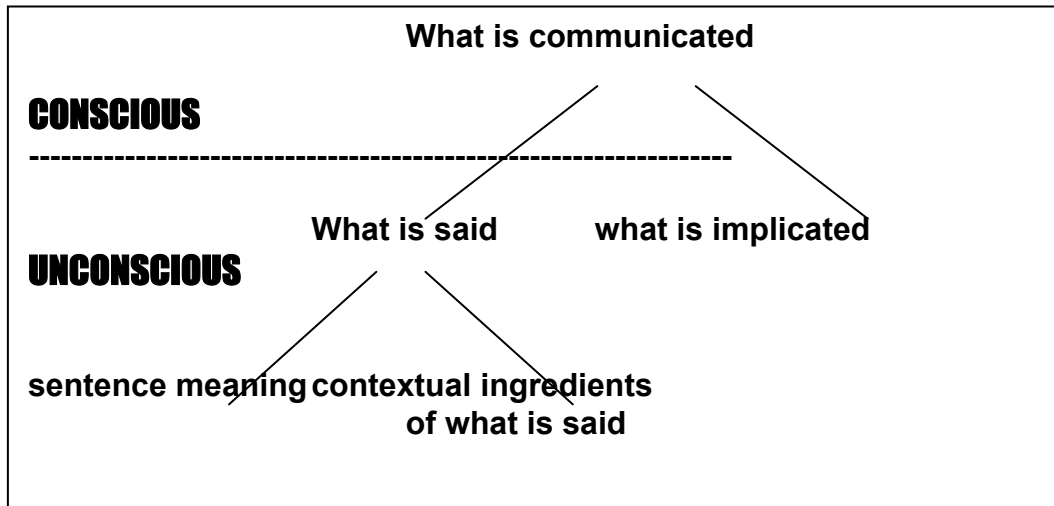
What is communicated

CONSCIOUS

-----------------------------------------------------------------

What is said

what is implicated

UNCONSCIOUS

sentence meaning

contextual ingredients of what is said